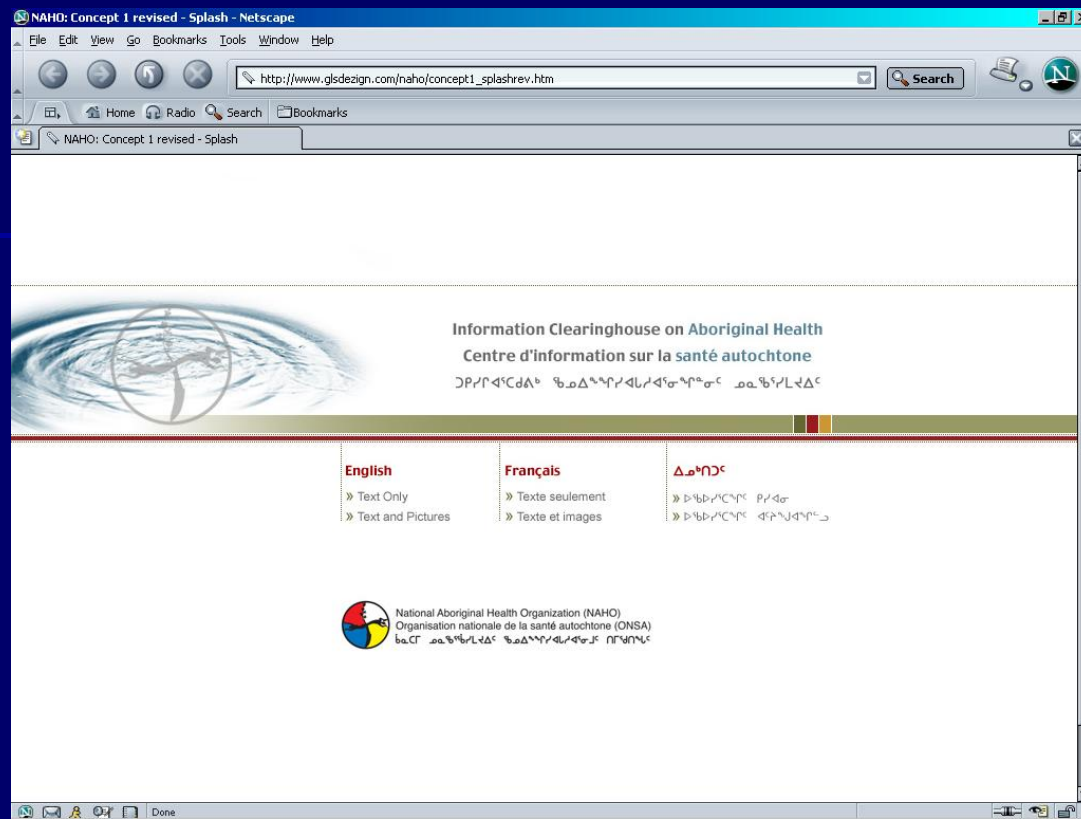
NAHO: Concept 1 revised - Splash - Netscape

File Edit View Go Bookmarks Tools Window Help

http://www.glsdezign.com/naho/concept1_splashrev.htm

Search

Home Radio Search Bookmarks

NAHO: Concept 1 revised - Splash

Information Clearinghouse on Aboriginal Health
Centre d'information sur la santé autochtone
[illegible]

English
» Text Only
» Text and Pictures

Français
» Texte seulement
» Texte et images

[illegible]
» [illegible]
» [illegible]

National Aboriginal Health Organization (NAHO)
Organisation nationale de la santé autochtone (ONSA)
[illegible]

Done